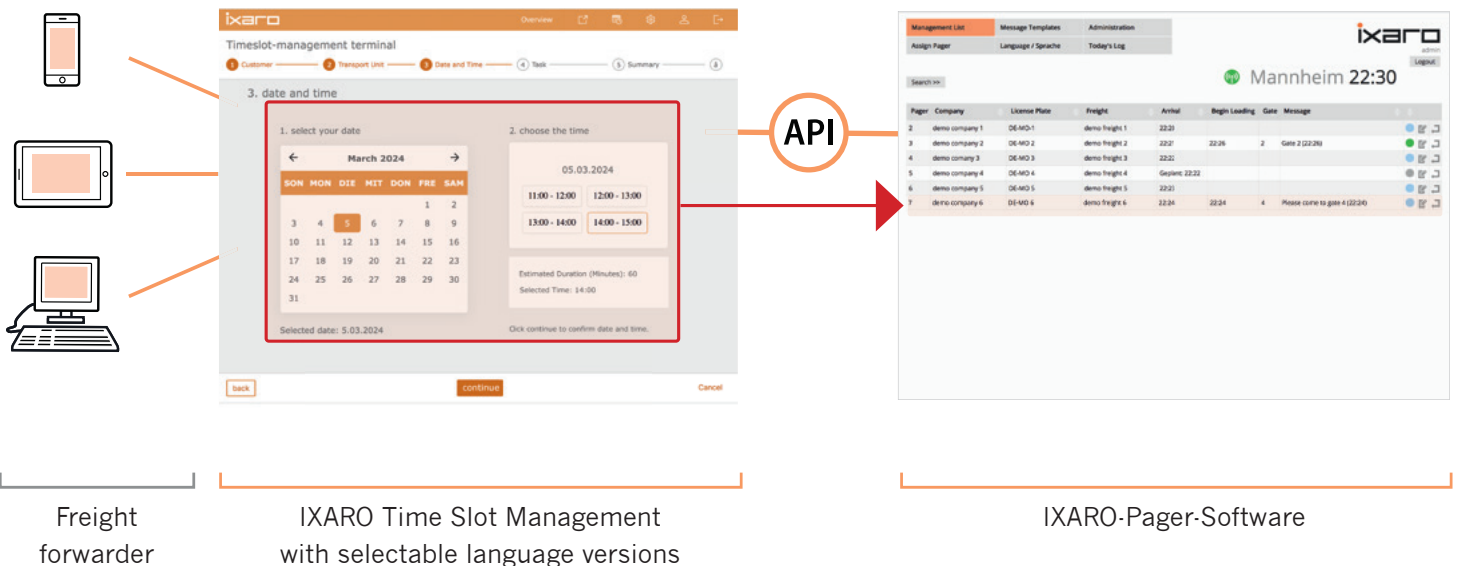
ixaro

Overview

Timeslot-management terminal

1 Customer — 2 Transport Unit — 3 Date and Time — 4 Task — 5 Summary — 6

3. date and time

1. select your date

March 2024

| SON | MON | DIE | MIT | DON | FRE | SAM |
|---|---|---|---|---|---|---|
| | | | | | 1 | 2 |
| 3 | 4 | 5 | 6 | 7 | 8 | 9 |
| 10 | 11 | 12 | 13 | 14 | 15 | 16 |
| 17 | 18 | 19 | 20 | 21 | 22 | 23 |
| 24 | 25 | 26 | 27 | 28 | 29 | 30 |
| 31 | | | | | | |

Selected date: 5.03.2024

2. choose the time

05.03.2024

11:00 - 12:00
12:00 - 13:00
13:00 - 14:00
14:00 - 15:00

Estimated Duration (Minutes): 60
Selected Time: 14:00

Click continue to confirm date and time.

back
continue
Cancel

API

Management List
Message Templates
Administration
Assign Pager
Language / Sprache
Today's Log

ixaro
admin
Logout

Search >>

Mannheim 22:30

| Pager | Company | License Plate | Freight | Arrival | Begin Loading | Gate | Message |
|---|---|---|---|---|---|---|---|
| 2 | demo company 1 | DE-MO-1 | demo freight 1 | 22:2 | | | |
| 3 | demo company 2 | DE-MO 2 | demo freight 2 | 22:2 | 22:26 | 2 | Gate 2 (22:26) |
| 4 | demo comany 3 | DE-MO 3 | demo freight 3 | 22:2 | | | |
| 5 | demo company 4 | DE-MO 4 | demo freight 4 | Geplant: 22:22 | | | |
| 6 | demo company 5 | DE-MO 5 | demo freight 5 | 22:2 | | | |
| 7 | demo company 6 | DE-MO 6 | demo freight 6 | 22:24 | 22:24 | 4 | Please come to gate 4 (22:24) |

Freight forwarder

IXARO Time Slot Management with selectable language versions

IXARO-Pager-Software